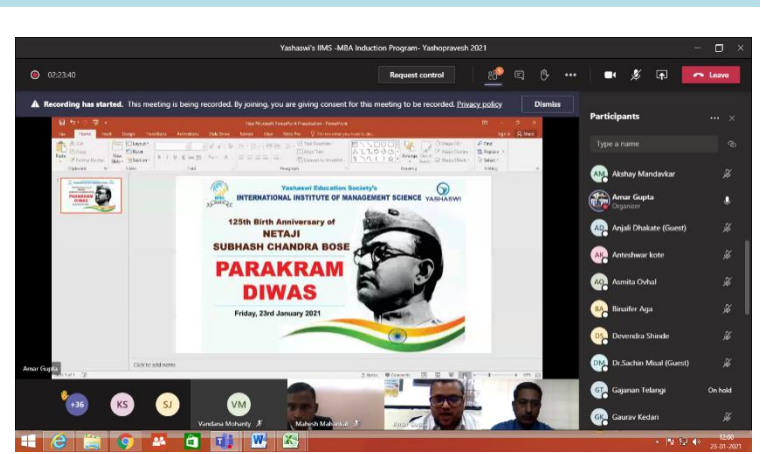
Yashaswi's IIMS -MBA Induction Program- Yashopravesh 2021

02:23:40

Request control

Leave

Recording has started. This meeting is being recorded. By joining, you are giving consent for this meeting to be recorded. Privacy policy

Dismiss

Participants

Type a name

Yashaswi Education Society's
INTERNATIONAL INSTITUTE OF MANAGEMENT SCIENCE
YASHASWI

125th Birth Anniversary of
NETAJI
SUBHASH CHANDRA BOSE

PARAKRAM
DIWAS

Friday, 23rd January 2021

Click to add notes

Amar Gupta

+36

KS

SJ

VM

Vandana Mohanty

Mahesh Mahankal

AM Akshay Mandavkar

Amar Gupta
Organizer

AD Anjali Dhakate (Guest)

AK Anteshwar kote

AO Asmita Ovhal

BA Binaifer Aga

DS Devendra Shinde

DM Dr.Sachin Misal (Guest)

GT Gajanan Telangi On hold

GK Gaurav Kedari

12:00
25-01-2021